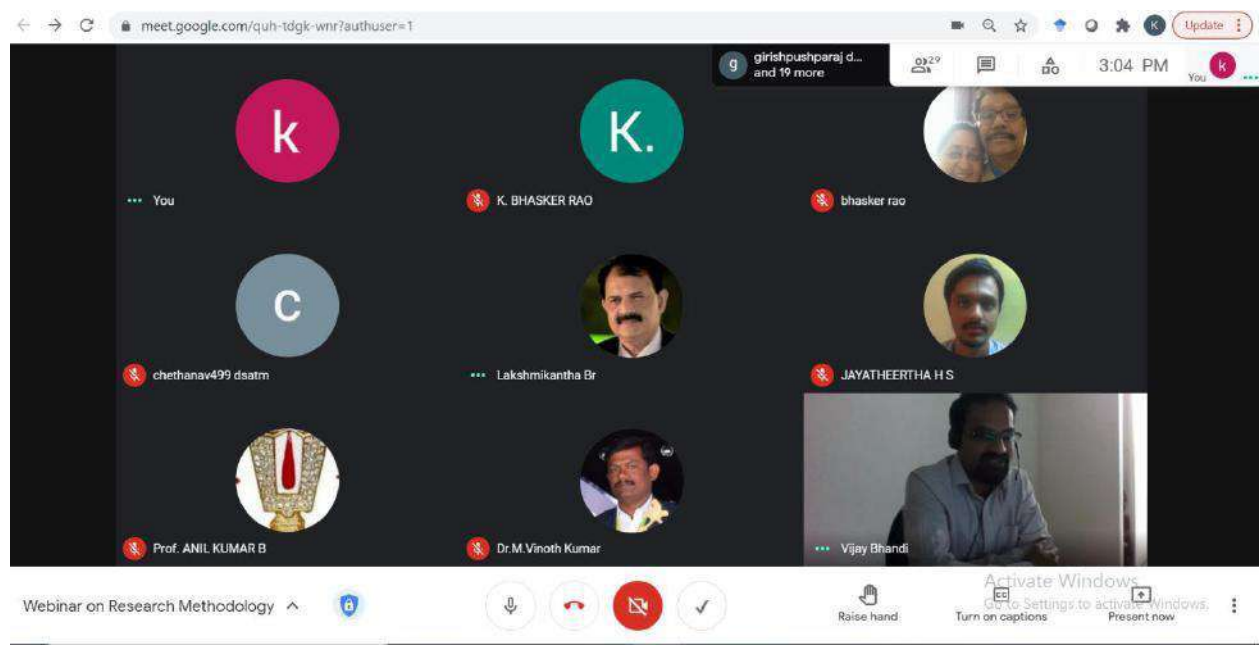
meet.google.com/quh-tdgk-wnr?authuser=1

Update

g girishpushparaj d... and 19 more

29

3:04 PM

You

k

k

You

K.

K. BHASKER RAO

bhasker rao

c

chethanav499 dsatm

Lakshmikantha Br

JAYATHEERTHA H S

Prof. ANIL KUMAR B

Dr.M.Vinoth Kumar

Vijay Bhandi

Webinar on Research Methodology

Raise hand

Turn on captions

Present now

Activate Windows
Go to Settings to activate Windows.